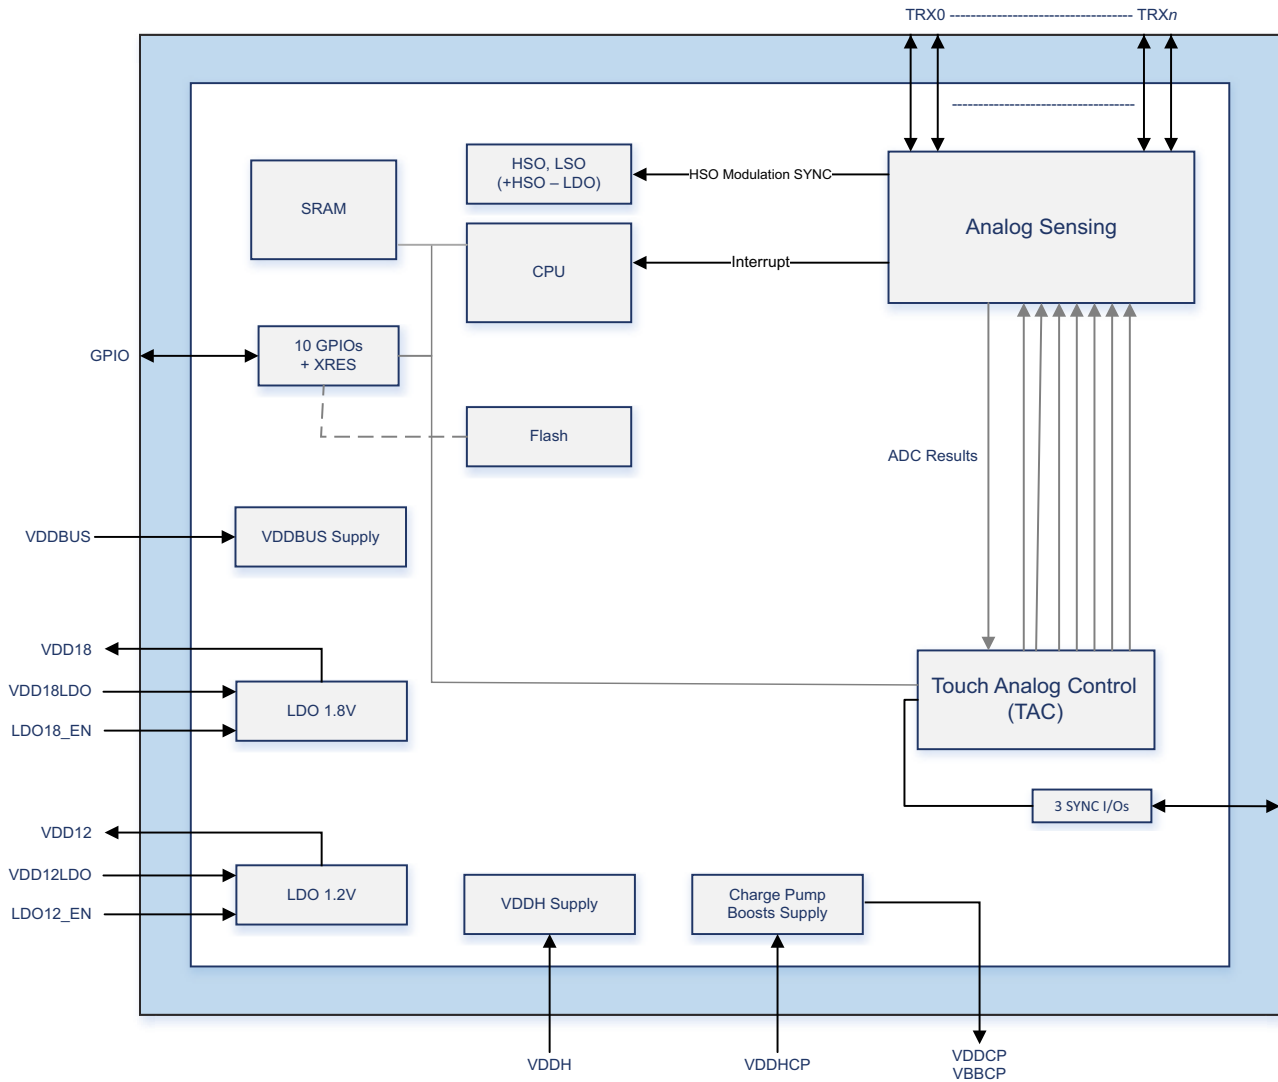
TRX0 ---------------------------------- TRX$n$

---------------------------------

SRAM

HSO, LSO (+HSO – LDO)

HSO Modulation SYNC

Analog Sensing

CPU

Interrupt

GPIO

10 GPIOs + XRES

Flash

ADC Results

VDDBUS

VDDBUS Supply

VDD18

VDD18LDO

LDO18_EN

LDO 1.8V

Touch Analog Control (TAC)

3 SYNC I/Os

VDD12

VDD12LDO

LDO12_EN

LDO 1.2V

VDDH Supply

Charge Pump Boosts Supply

VDDH

VDDHCP

VDDCP
VBBCP